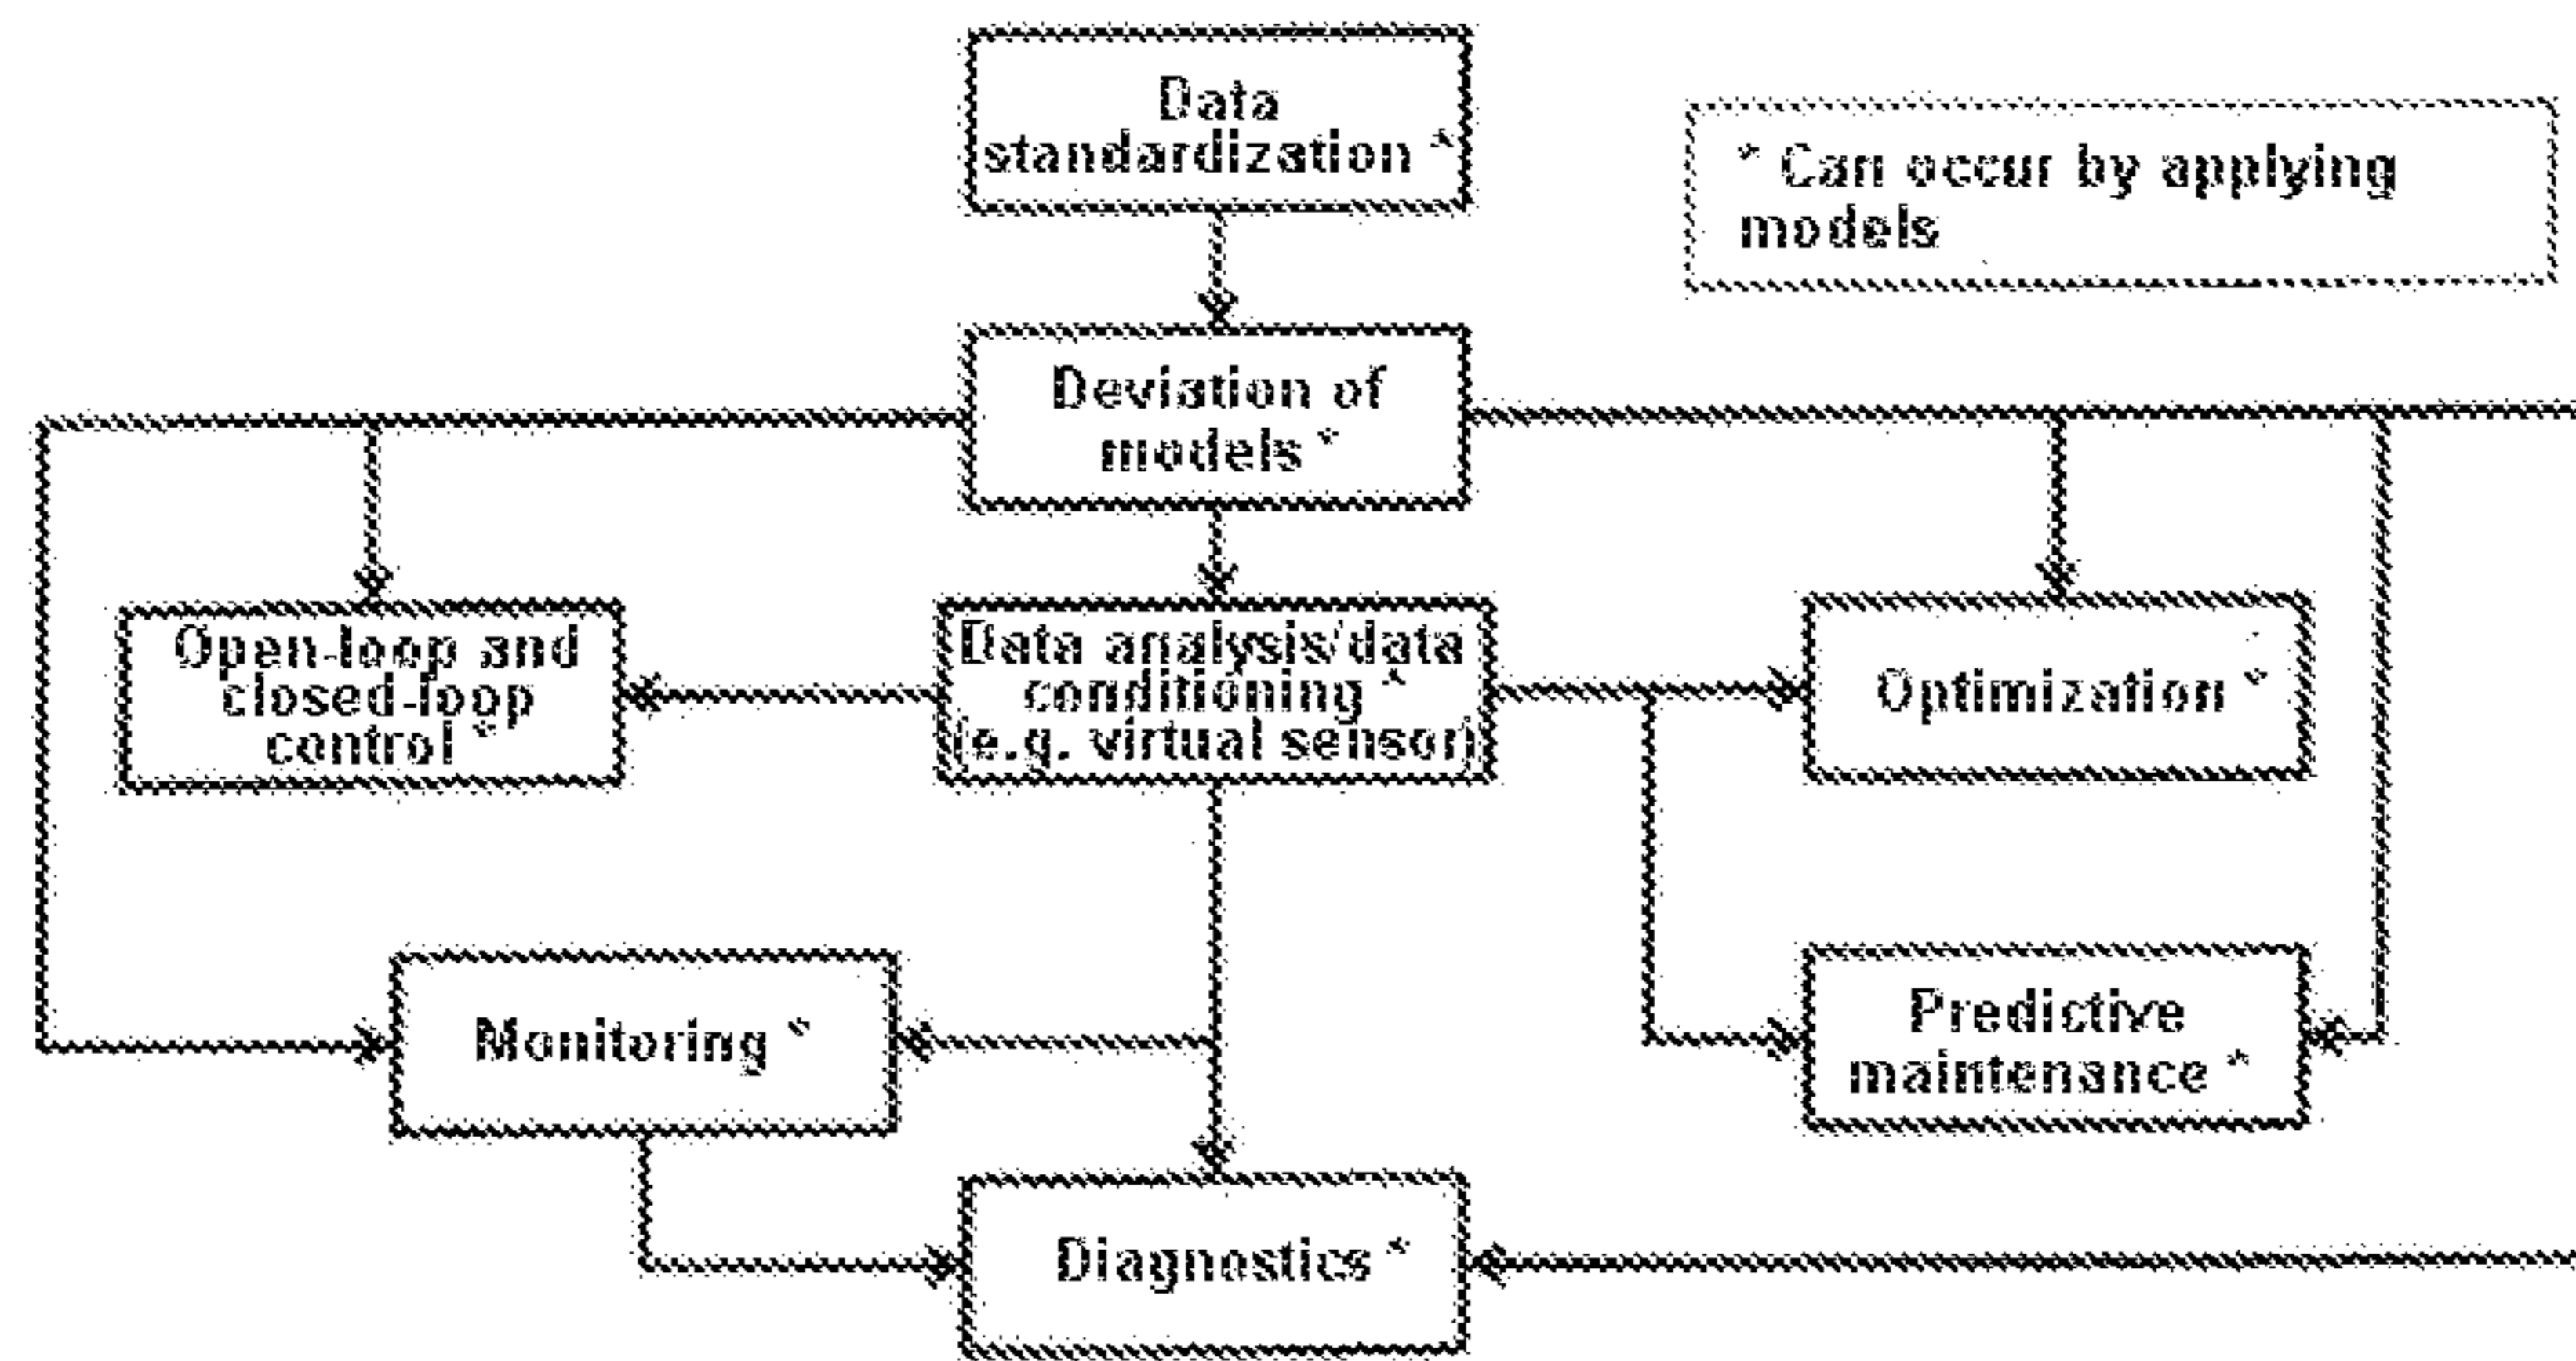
Data standardization *

* Can occur by applying models

Deviation of models *

Open-loop and closed-loop control *

Data analysis/data conditioning * (e.g. virtual sensor)

Optimization *

Monitoring *

Predictive maintenance *

Diagnostics *